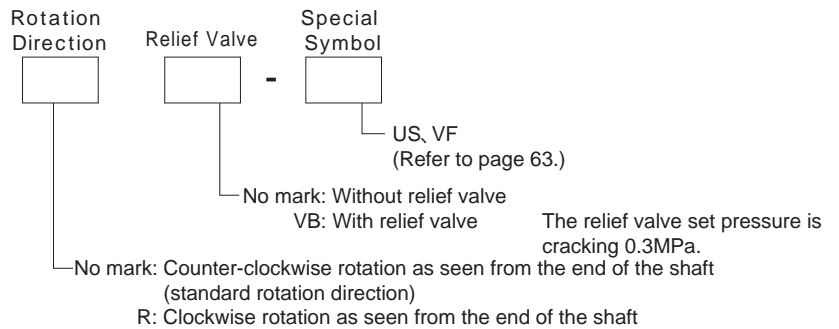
Rotation Direction

Relief Valve

-

Special Symbol

US、VF
(Refer to page 63.)

No mark: Without relief valve
VB: With relief valve

The relief valve set pressure is cracking 0.3MPa.

No mark: Counter-clockwise rotation as seen from the end of the shaft (standard rotation direction)
R: Clockwise rotation as seen from the end of the shaft